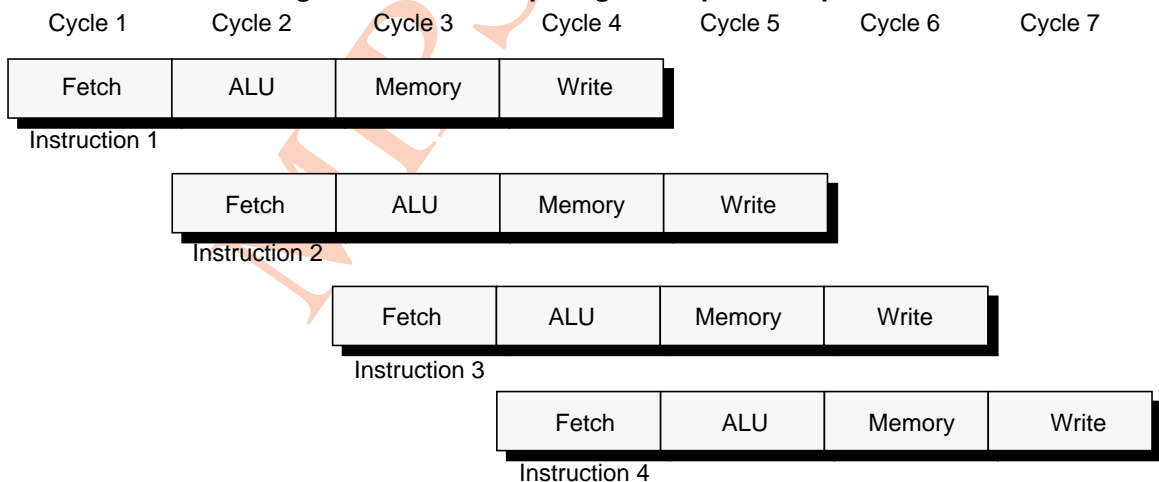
Cycle 1 Cycle 2 Cycle 3 Cycle 4 Cycle 5 Cycle 6 Cycle 7

Fetch ALU Memory Write
Instruction 1

Fetch ALU Memory Write
Instruction 2

Fetch ALU Memory Write
Instruction 3

Fetch ALU Memory Write
Instruction 4